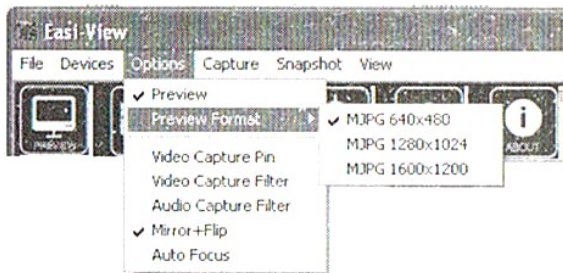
Easi-View
File Devices Options Capture Snapshot View
PREVIEW
ABOUT
✔ Preview
Preview Format
✔ MJPG 640x480
MJPG 1280x1024
MJPG 1600x1200
Video Capture Pin
Video Capture Filter
Audio Capture Filter
✔ Mirror+Flip
Auto Focus